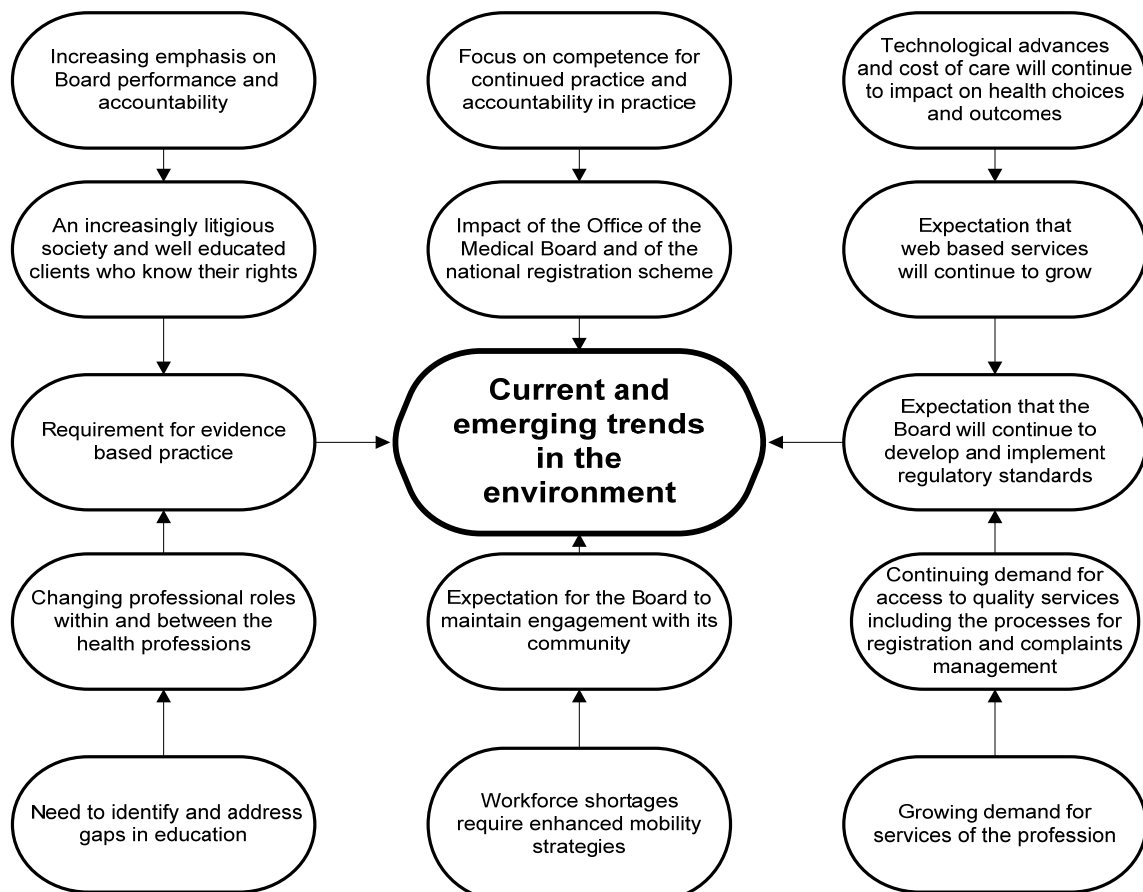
Increasing emphasis on Board performance and accountability

Focus on competence for continued practice and accountability in practice

Technological advances and cost of care will continue to impact on health choices and outcomes

An increasingly litigious society and well educated clients who know their rights

Impact of the Office of the Medical Board and of the national registration scheme

Expectation that web based services will continue to grow

Requirement for evidence based practice

Current and emerging trends in the environment

Expectation that the Board will continue to develop and implement regulatory standards

Changing professional roles within and between the health professions

Expectation for the Board to maintain engagement with its community

Continuing demand for access to quality services including the processes for registration and complaints management

Need to identify and address gaps in education

Workforce shortages require enhanced mobility strategies

Growing demand for services of the profession